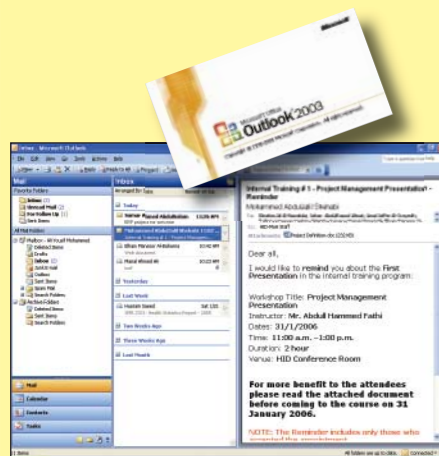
Microsoft
Microsoft Office
Outlook 2003

Inbox - Microsoft Outlook
File Edit View Go Tools Actions Help
New Reply Reply to All Forward
Mail
Favorite Folders
Inbox
Unread Mail
For Follow Up
Sent Items
All Mail Folders
Mailbox - Al-Yusuf Mohamed
Deleted Items
Drafts
Inbox
Junk E-mail
Outbox
Sent Items
Search Folders
Archive Folders
Deleted Items
Sent Items
Search Folders
Mail
Calendar
Contacts
Tasks
Inbox
Arranged By: Date
Today
Yesterday
Last Week
Two Weeks Ago
Three Weeks Ago
Last Month
Internal Training # 1 - Project Management Presentation - Reminder
Mohammed Abdulaziz Dabbagh
Project Definition.doc
Dear all,
I would like to remind you about the First Presentation in the internal training program:
Workshop Title: Project Management Presentation
Instructor: Mr. Abdull Hammed Fathi
Dates: 31/1/2006
Time: 11:00 a.m. -1:00 p.m.
Duration: 2 hour
Venue: HID Conference Room
For more benefit to the attendees please read the attached document before coming to the course on 31 January 2006.
NOTE: The Reminder includes only those who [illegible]
All folders are up to date.